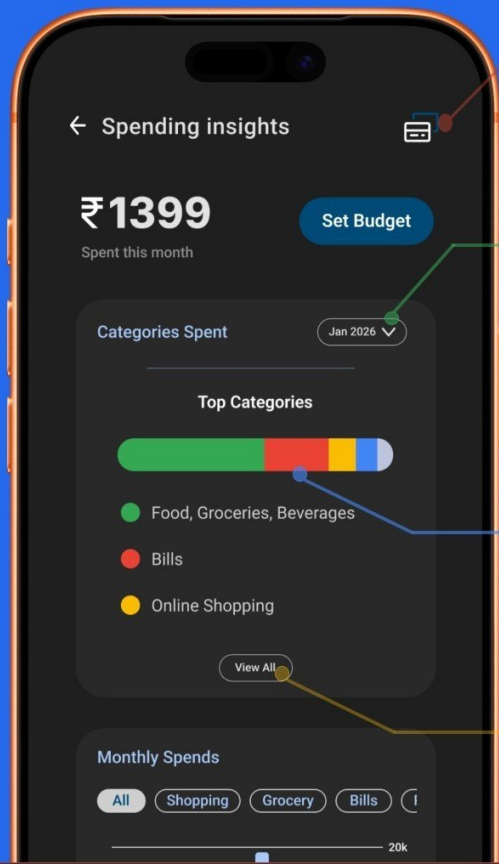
Spending insights

₹1399

Spent this month

Set Budget

Categories Spent

Jan 2026

Top Categories

Food, Groceries, Beverages

Bills

Online Shopping

View All

Monthly Spends

All

Shopping

Grocery

Bills

20k